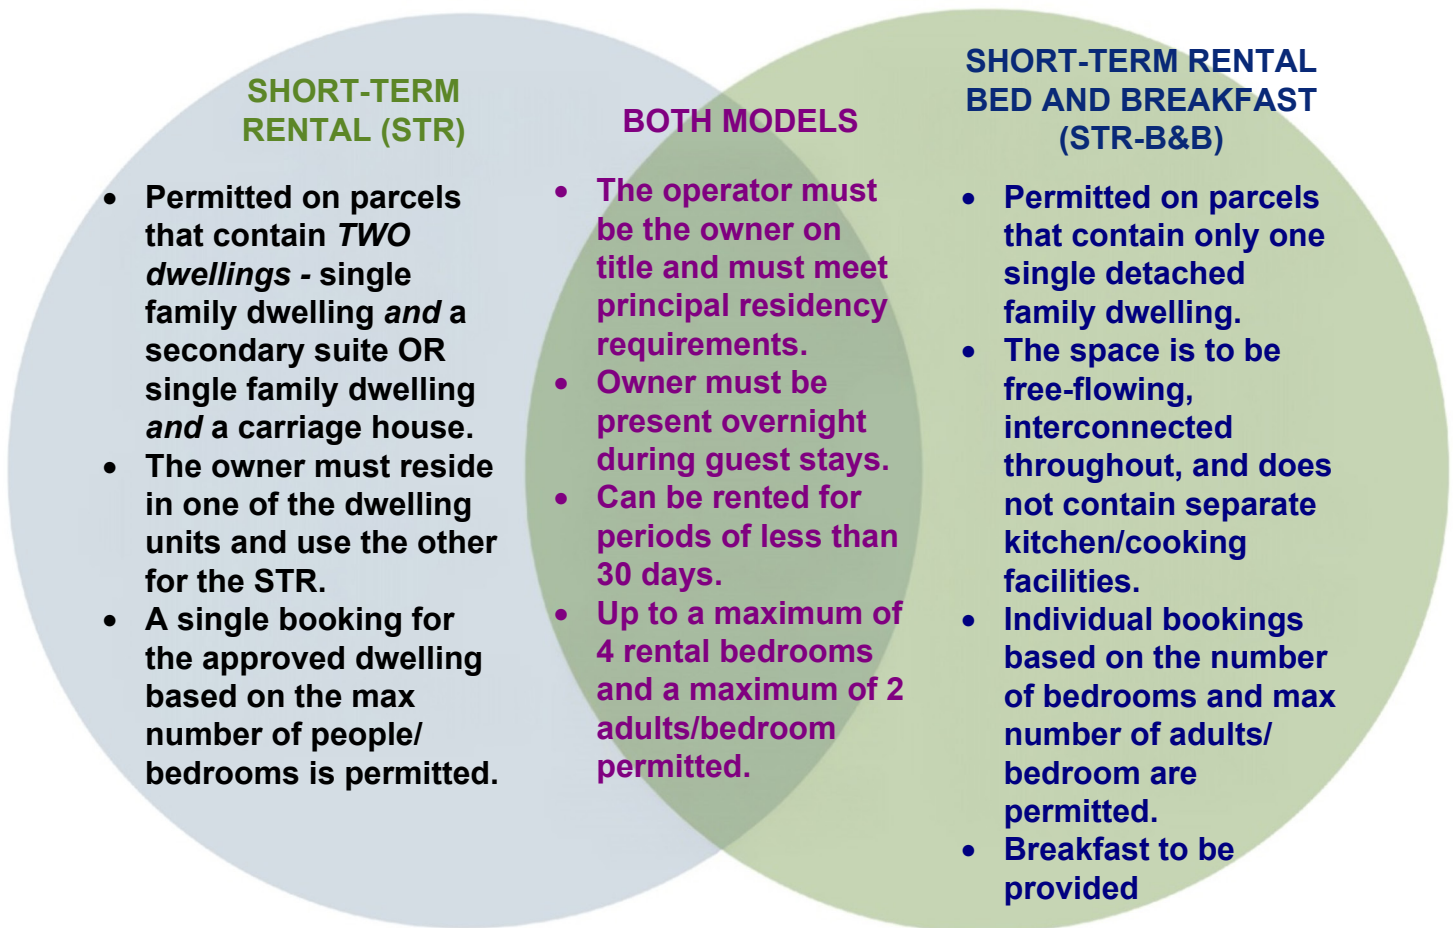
SHORT-TERM RENTAL (STR)

- Permitted on parcels that contain *TWO dwellings* - single family dwelling *and* a secondary suite OR single family dwelling *and* a carriage house.
- The owner must reside in one of the dwelling units and use the other for the STR.
- A single booking for the approved dwelling based on the max number of people/ bedrooms is permitted.

BOTH MODELS

- The operator must be the owner on title and must meet principal residency requirements.
- Owner must be present overnight during guest stays.
- Can be rented for periods of less than 30 days.
- Up to a maximum of 4 rental bedrooms and a maximum of 2 adults/bedroom permitted.

SHORT-TERM RENTAL BED AND BREAKFAST (STR-B&B)

- Permitted on parcels that contain only one single detached family dwelling.
- The space is to be free-flowing, interconnected throughout, and does not contain separate kitchen/cooking facilities.
- Individual bookings based on the number of bedrooms and max number of adults/ bedroom are permitted.
- Breakfast to be provided